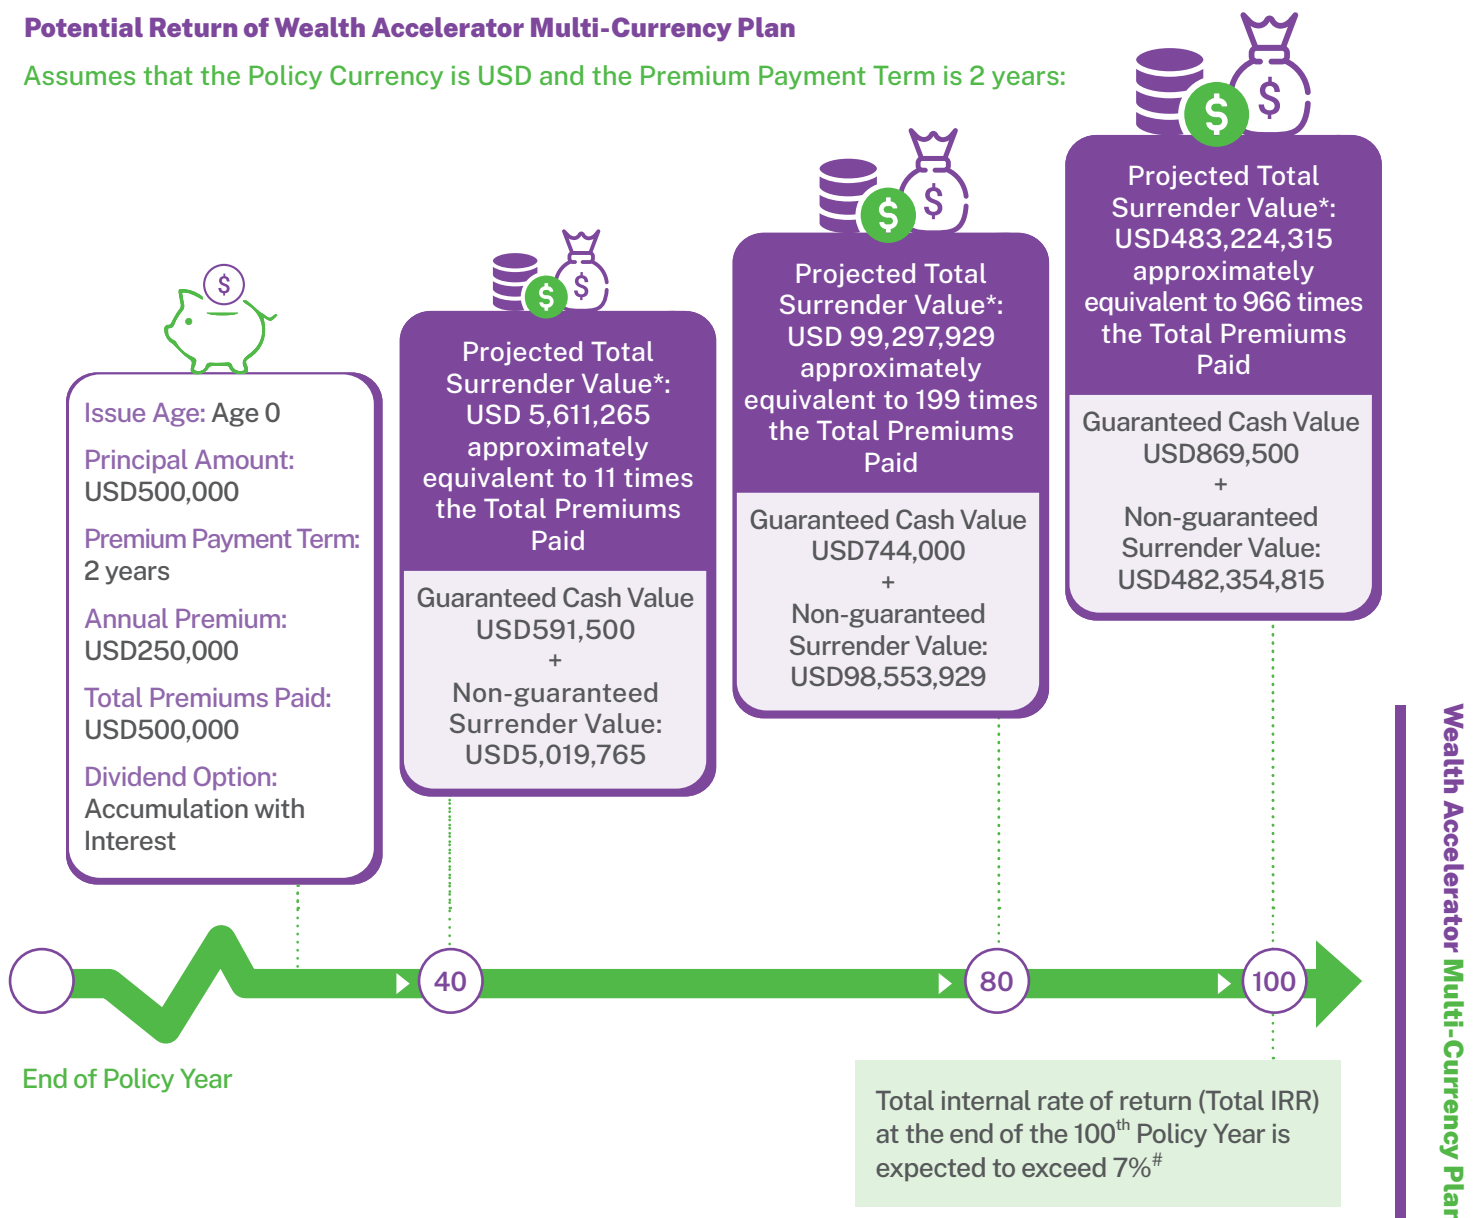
Potential Return of Wealth Accelerator Multi-Currency Plan

Assumes that the Policy Currency is USD and the Premium Payment Term is 2 years:

$

Issue Age: Age 0

Principal Amount: USD500,000

Premium Payment Term: 2 years

Annual Premium: USD250,000

Total Premiums Paid: USD500,000

Dividend Option: Accumulation with Interest

$ $

Projected Total Surrender Value*: USD 5,611,265 approximately equivalent to 11 times the Total Premiums Paid

Guaranteed Cash Value USD591,500 + Non-guaranteed Surrender Value: USD5,019,765

$ $

Projected Total Surrender Value*: USD 99,297,929 approximately equivalent to 199 times the Total Premiums Paid

Guaranteed Cash Value USD744,000 + Non-guaranteed Surrender Value: USD98,553,929

$ $

Projected Total Surrender Value*: USD483,224,315 approximately equivalent to 966 times the Total Premiums Paid

Guaranteed Cash Value USD869,500 + Non-guaranteed Surrender Value: USD482,354,815

40

80

100

End of Policy Year

Total internal rate of return (Total IRR) at the end of the 100$^{th}$ Policy Year is expected to exceed 7%$^{\#}$

Wealth Accelerator Multi-Currency Plar